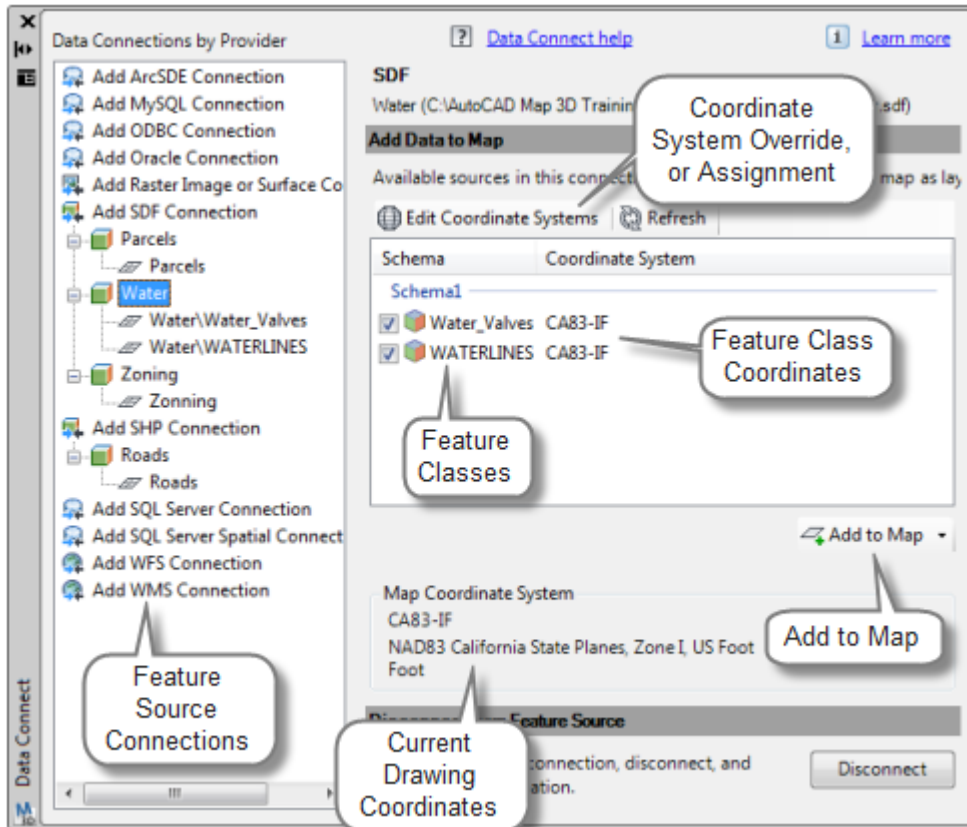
Data Connections by Provider

Add ArcSDE Connection
Add MySQL Connection
Add ODBC Connection
Add Oracle Connection
Add Raster Image or Surface Co
Add SDF Connection
Parcels
Parcels
Water
Water\Water_Valves
Water\WATERLINES
Zoning
Zonning
Add SHP Connection
Roads
Roads
Add SQL Server Connection
Add SQL Server Spatial Connect
Add WFS Connection
Add WMS Connection

Feature Source Connections

Data Connect

? Data Connect help

i Learn more

SDF

Water (C:\AutoCAD Map 3D Trainin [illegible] .sdf)

Add Data to Map

Available sources in this conne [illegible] map as lay

Coordinate System Override, or Assignment

Edit Coordinate Systems   Refresh

| Schema | Coordinate System |
|---|---|
| Schema1 | |
| Water_Valves | CA83-IF |
| WATERLINES | CA83-IF |

Feature Class Coordinates

Feature Classes

Add to Map

Add to Map

Map Coordinate System
CA83-IF
NAD83 California State Planes, Zone I, US Foot
Foot

Current Drawing Coordinates

Disconne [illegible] Feature Source

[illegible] connection, disconnect, and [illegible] ation.

Disconnect